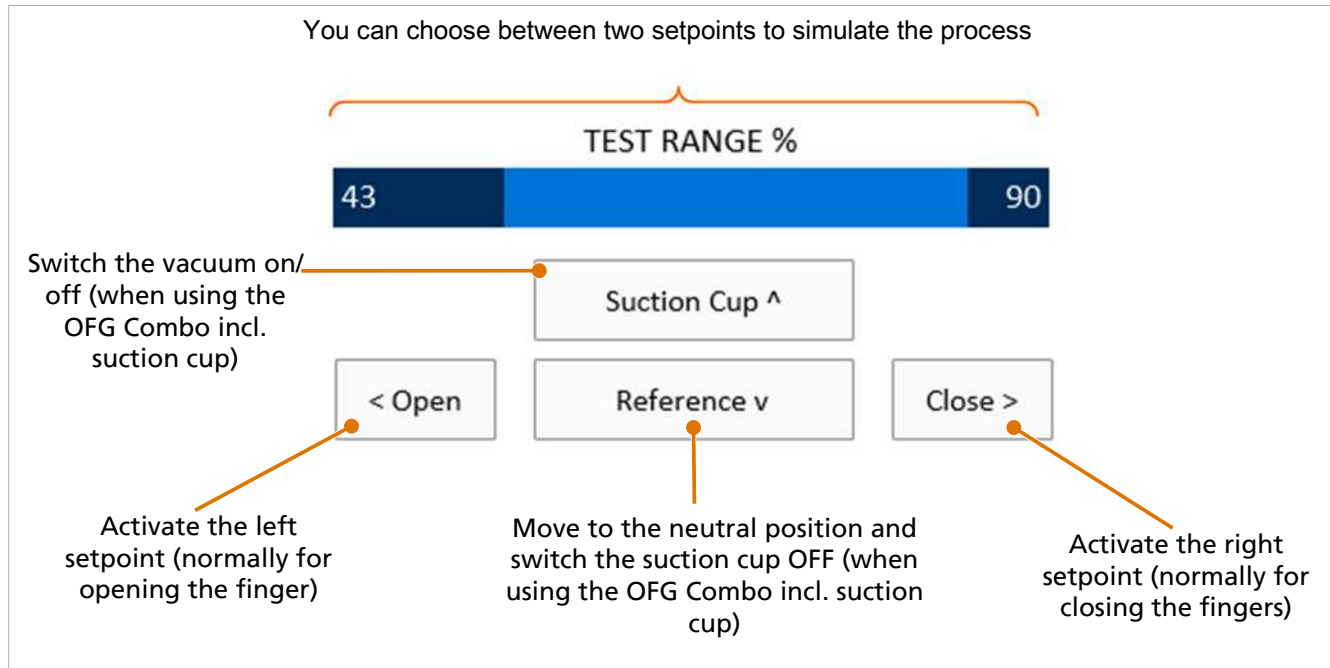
You can choose between two setpoints to simulate the process

TEST RANGE %

43

90

Switch the vacuum on/off (when using the OFG Combo incl. suction cup)

Suction Cup ^

< Open

Reference v

Close >

Activate the left setpoint (normally for opening the finger)

Move to the neutral position and switch the suction cup OFF (when using the OFG Combo incl. suction cup)

Activate the right setpoint (normally for closing the fingers)